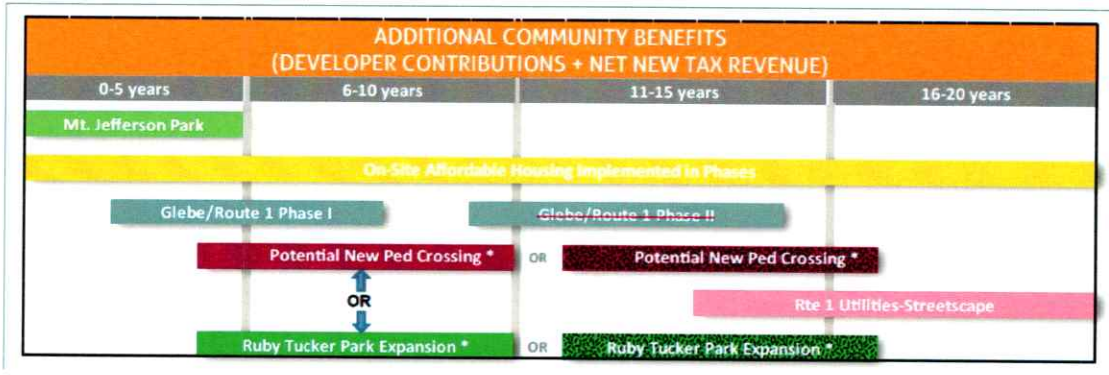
ADDITIONAL COMMUNITY BENEFITS
(DEVELOPER CONTRIBUTIONS + NET NEW TAX REVENUE)

0-5 years

6-10 years

11-15 years

16-20 years

Mt. Jefferson Park

On-Site Affordable Housing Implemented in Phases

Glebe/Route 1 Phase I

Glebe/Route 1 Phase II

Potential New Ped Crossing *

OR

Potential New Ped Crossing *

OR

Rte 1 Utilities-Streetscape

Ruby Tucker Park Expansion *

OR

Ruby Tucker Park Expansion *